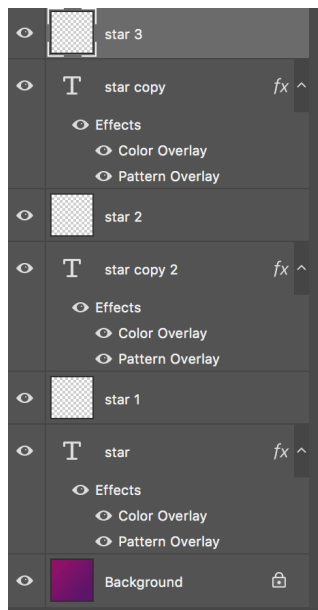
star 3

T star copy $fx$

Effects

Color Overlay

Pattern Overlay

star 2

T star copy 2 $fx$

Effects

Color Overlay

Pattern Overlay

star 1

T star $fx$

Effects

Color Overlay

Pattern Overlay

Background